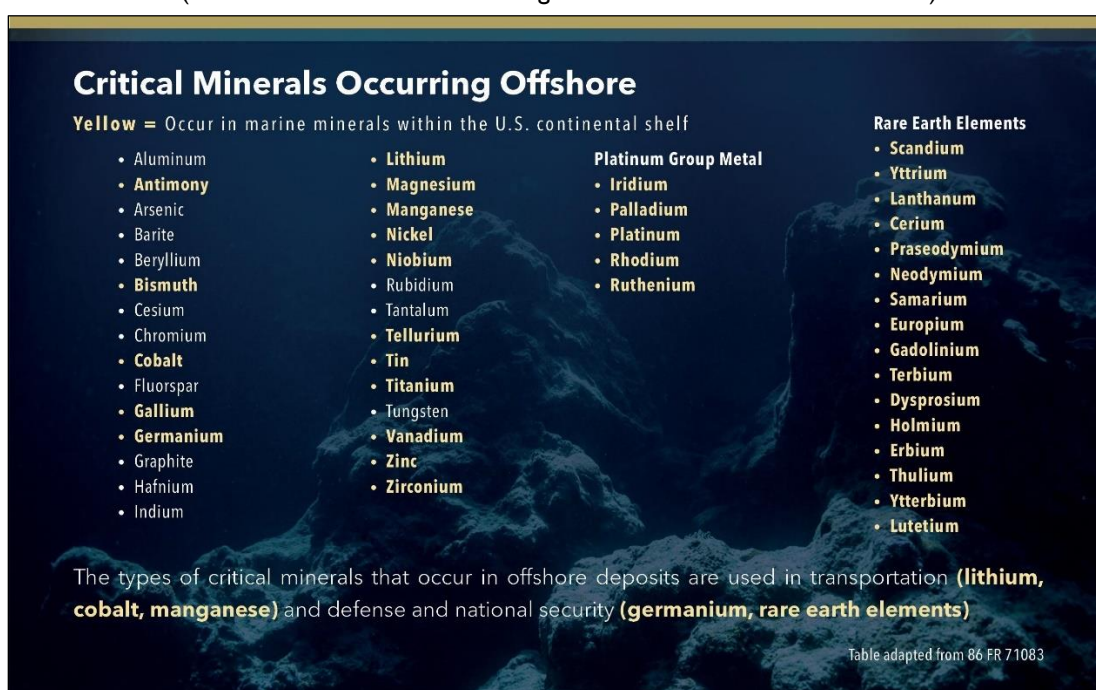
(

Critical Minerals Occurring Offshore

Yellow = Occur in marine minerals within the U.S. continental shelf

- Aluminum
- Antimony
- Arsenic
- Barite
- Beryllium
- Bismuth
- Cesium
- Chromium
- Cobalt
- Fluorspar
- Gallium
- Germanium
- Graphite
- Hafnium
- Indium

- Lithium
- Magnesium
- Manganese
- Nickel
- Niobium
- Rubidium
- Tantalum
- Tellurium
- Tin
- Titanium
- Tungsten
- Vanadium
- Zinc
- Zirconium

Platinum Group Metal
- Iridium
- Palladium
- Platinum
- Rhodium
- Ruthenium

Rare Earth Elements
- Scandium
- Yttrium
- Lanthanum
- Cerium
- Praseodymium
- Neodymium
- Samarium
- Europium
- Gadolinium
- Terbium
- Dysprosium
- Holmium
- Erbium
- Thulium
- Ytterbium
- Lutetium

The types of critical minerals that occur in offshore deposits are used in transportation (lithium, cobalt, manganese) and defense and national security (germanium, rare earth elements)

Table adapted from 86 FR 71083